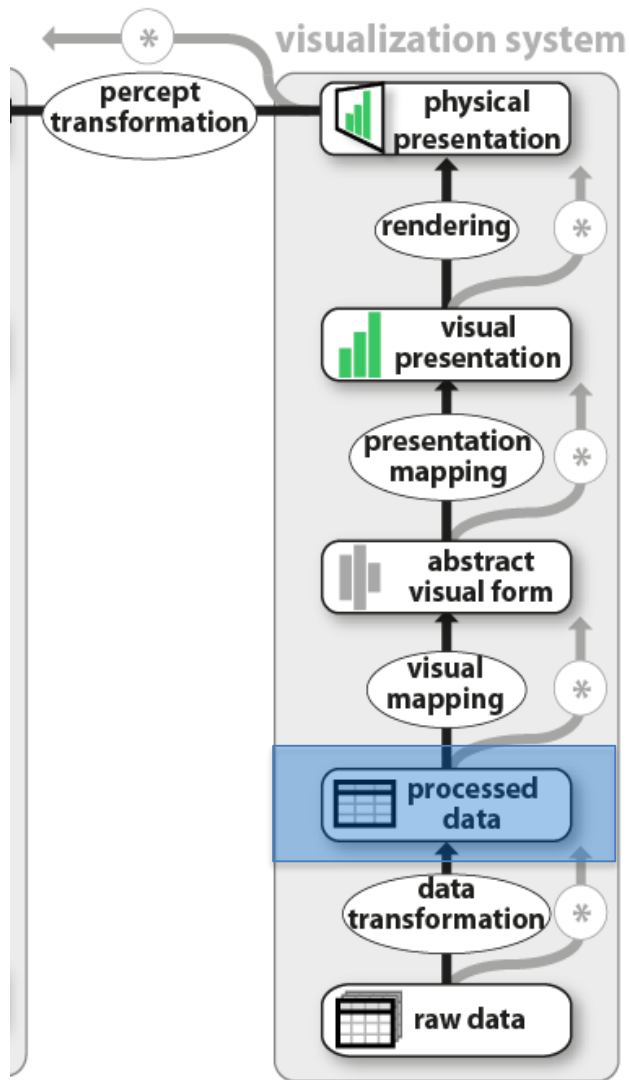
*
visualization system
percept transformation
physical presentation
rendering
*
visual presentation
presentation mapping
*
abstract visual form
visual mapping
*
processed data
data transformation
*
raw data